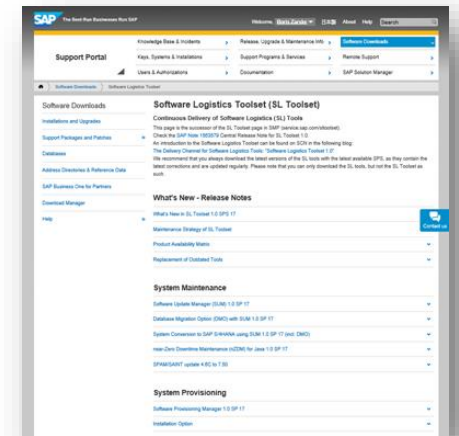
SAP The Best-Run Businesses Run SAP

Welcome, Boris Zarske | 日本語 | About | Help | Search

Support Portal

Knowledge Base & Incidents | Release, Upgrade & Maintenance Info | Software Downloads

Keys, Systems & Installations | Support Programs & Services | Remote Support

Users & Authorizations | Documentation | SAP Solution Manager

Software Downloads > Software Logistics Toolset

Software Downloads

Installations and Upgrades

Support Packages and Patches

Databases

Address Directories & Reference Data

SAP Business One for Partners

Download Manager

Help

Software Logistics Toolset (SL Toolset)

Continuous Delivery of Software Logistics (SL) Tools

This page is the successor of the SL Toolset page in SMP (service.sap.com/sltoolset).
Check the SAP Note 1563579 Central Release Note for SL Toolset 1.0
An introduction to the Software Logistics Toolset can be found on SCN in the following blog:
The Delivery Channel for Software Logistics Tools: "Software Logistics Toolset 1.0"
We recommend that you always download the latest versions of the SL tools with the latest available SPS, as they contain the latest corrections and are updated regularly. Please note that you can only download the SL tools, but not the SL Toolset as such.

What's New - Release Notes

What's New in SL Toolset 1.0 SPS 17

Maintenance Strategy of SL Toolset

Product Availability Matrix

Replacement of Outdated Tools

System Maintenance

Software Update Manager (SUM) 1.0 SP 17

Database Migration Option (DMO) with SUM 1.0 SP 17

System Conversion to SAP S/4HANA using SUM 1.0 SP 17 (incl. DMO)

near-Zero Downtime Maintenance (nZDM) for Java 1.0 SP 17

SPAM/SAINT update 4.6C to 7.50

System Provisioning

Software Provisioning Manager 1.0 SP 17

Installation Option

Contact us